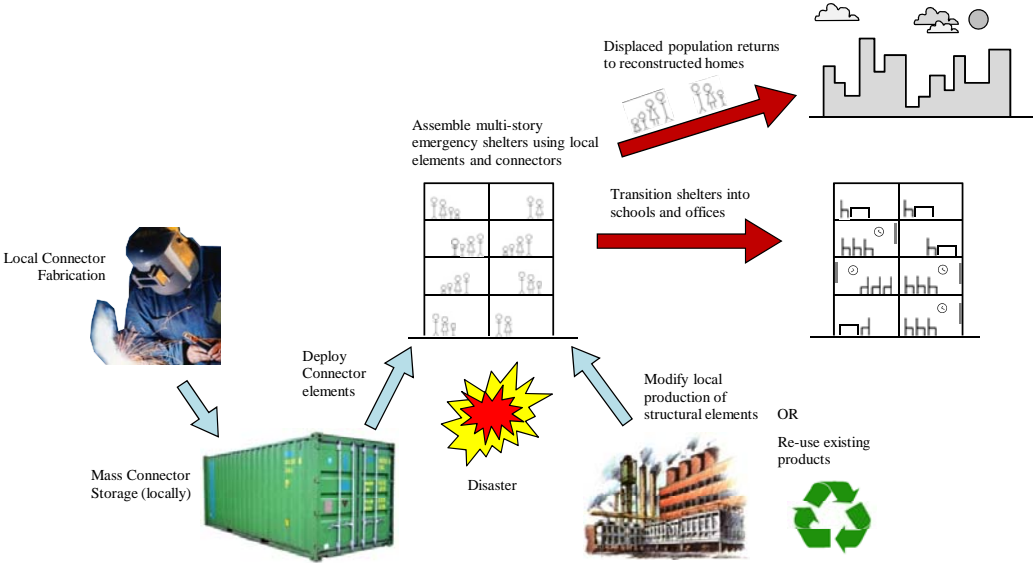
Displaced population returns to reconstructed homes

Assemble multi-story emergency shelters using local elements and connectors

Transition shelters into schools and offices

Local Connector Fabrication

Deploy Connector elements

Modify local production of structural elements

OR

Re-use existing products

Mass Connector Storage (locally)

Disaster